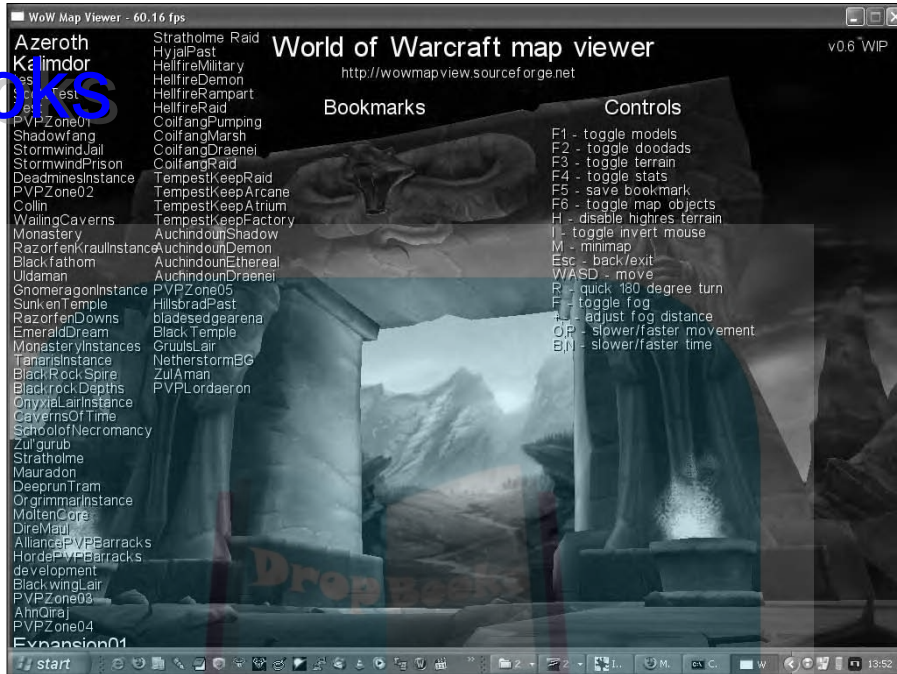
WoW Map Viewer - 60.16 fps

Azeroth
Kalimdor
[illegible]
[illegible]
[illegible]
PVPZone01
Shadowfang
StormwindJail
StormwindPrison
DeadminesInstance
PVPZone02
Collin
WailingCaverns
Monastery
RazorfenKraulInstance
Blackfathom
Uldaman
GnomeragonInstance
SunkenTemple
RazorfenDowns
EmeraldDream
MonasteryInstances
TanarisInstance
BlackRockSpire
BlackrockDepths
OnyxiaLairInstance
CavernsOfTime
SchoolofNecromancy
Zul'gurub
Stratholme
Mauradon
DeeprunTram
OrgrimmarInstance
MoltenCore
DireMaul
AlliancePVPBarracks
HordePVPBarracks
development
BlackwingLair
PVPZone03
AhnQiraj
PVPZone04
Expansion01

Stratholme Raid
HyjalPast
HellfireMilitary
HellfireDemon
HellfireRampart
HellfireRaid
CoilfangPumping
CoilfangMarsh
CoilfangDraenei
CoilfangRaid
TempestKeepRaid
TempestKeepArcane
TempestKeepAtrium
TempestKeepFactory
AuchindounShadow
AuchindounDemon
AuchindounEthereal
AuchindounDraenei
PVPZone05
HillsbradPast
bladesedgearena
BlackTemple
GruulsLair
NetherstormBG
ZulAman
PVPLordaeron

World of Warcraft map viewer
http://wowmapview.sourceforge.net

v0.6 WIP

Bookmarks

Controls
F1 - toggle models
F2 - toggle doodads
F3 - toggle terrain
F4 - toggle stats
F5 - save bookmark
F6 - toggle map objects
H - disable highres terrain
I - toggle invert mouse
M - minimap
Esc - back/exit
WASD - move
R - quick 180 degree turn
F - toggle fog
+- - adjust fog distance
O,P - slower/faster movement
B,N - slower/faster time

oks

start
13:52